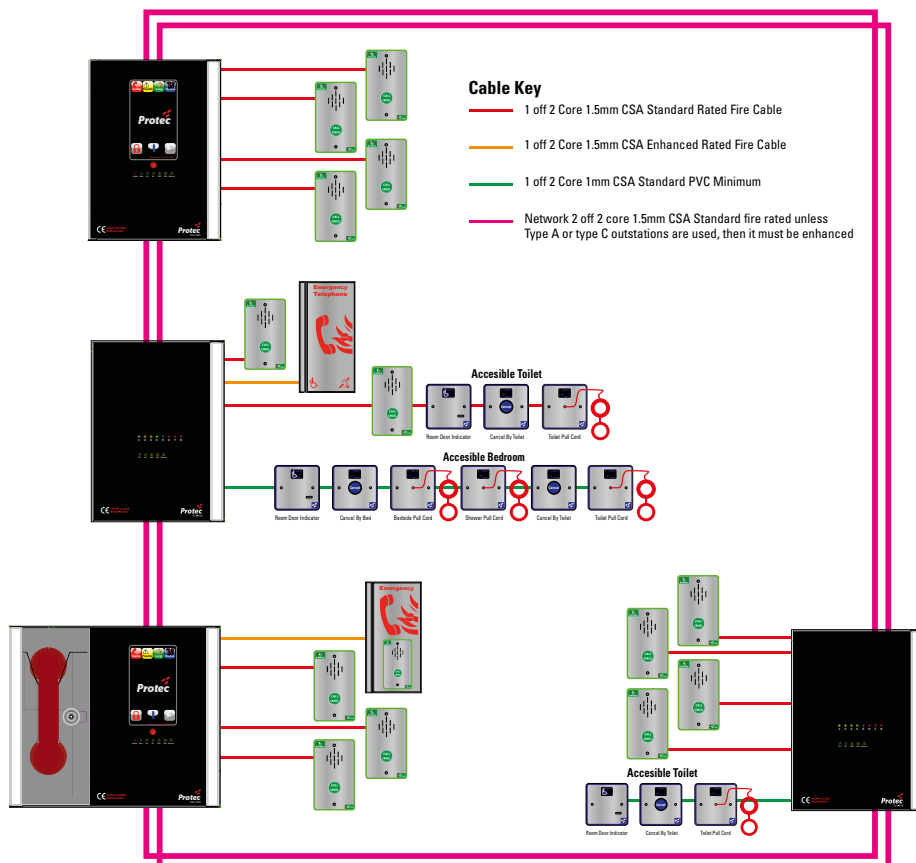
Protec

Protec

Cable Key

1 off 2 Core 1.5mm CSA Standard Rated Fire Cable

1 off 2 Core 1.5mm CSA Enhanced Rated Fire Cable

1 off 2 Core 1mm CSA Standard PVC Minimum

Network 2 off 2 core 1.5mm CSA Standard fire rated unless Type A or type C outstations are used, then it must be enhanced

Emergency Telephone

Accesible Toilet

Room Door Indicator

Cancel By Toilet

Toilet Pull Cord

Accesible Bedroom

Room Door Indicator

Cancel By Bed

Bedside Pull Cord

Shower Pull Cord

Cancel By Toilet

Toilet Pull Cord

Protec

Emergency

Protec

Protec

Accesible Toilet

Room Door Indicator

Cancel By Toilet

Toilet Pull Cord

Protec